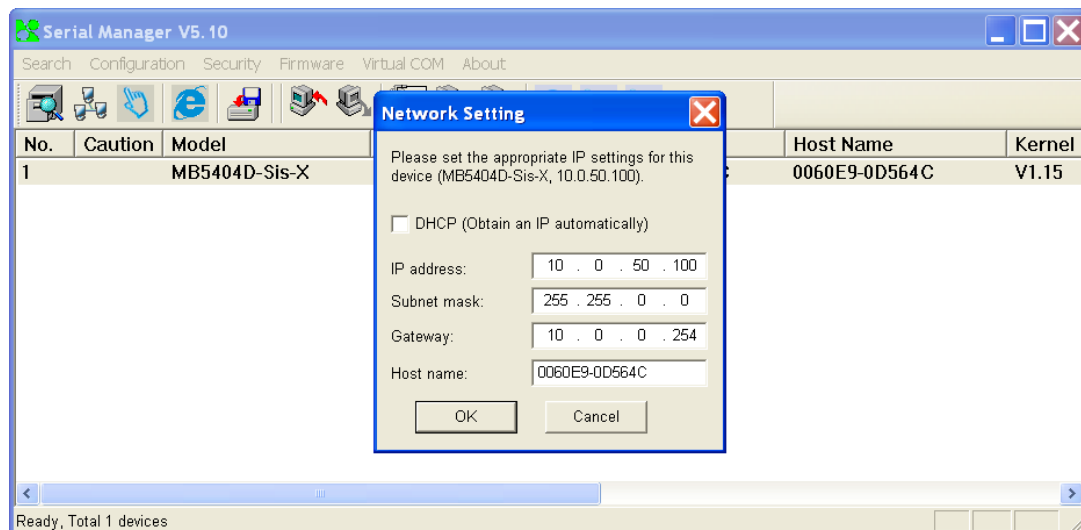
Serial Manager V5.10

Search Configuration Security Firmware Virtual COM About

| No. | Caution | Model | Host Name | Kernel |
|---|---|---|---|---|
| 1 | | MB5404D-Sis-X | 0060E9-0D564C | V1.15 |

Network Setting

Please set the appropriate IP settings for this device (MB5404D-Sis-X, 10.0.50.100).

DHCP (Obtain an IP automatically)

IP address: 10 . 0 . 50 . 100

Subnet mask: 255 . 255 . 0 . 0

Gateway: 10 . 0 . 0 . 254

Host name: 0060E9-0D564C

OK Cancel

Ready, Total 1 devices